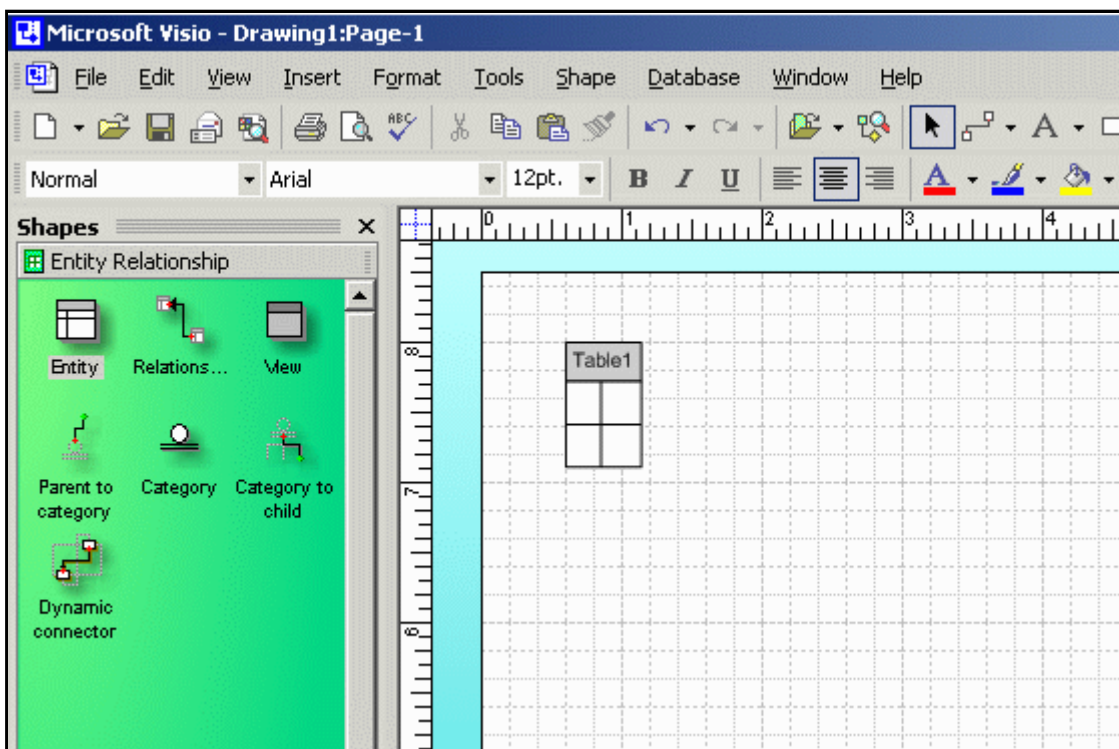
Microsoft Visio - Drawing1:Page-1

File Edit View Insert Format Tools Shape Database Window Help

Normal Arial 12pt. B I U

Shapes

Entity Relationship

Entity Relations... View

Parent to category Category Category to child

Dynamic connector

0 1 2 3 4

8 7 6

Table1